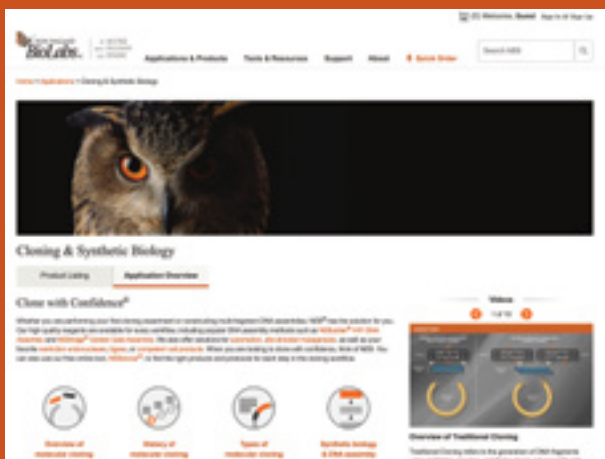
(0) Welcome, Guest Sign In Sign Up

BioLabs

Applications & Products Tools & Resources Support About Quick Order

Search NEB

Home > Applications > Cloning & Synthetic Biology

Cloning & Synthetic Biology

Product Listing Application Overview

Clone with Confidence®

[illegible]

Videos

1 of 10

Overview of Traditional Cloning

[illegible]

Overview of molecular cloning

History of molecular cloning

Types of molecular cloning

Synthetic biology & DNA assembly